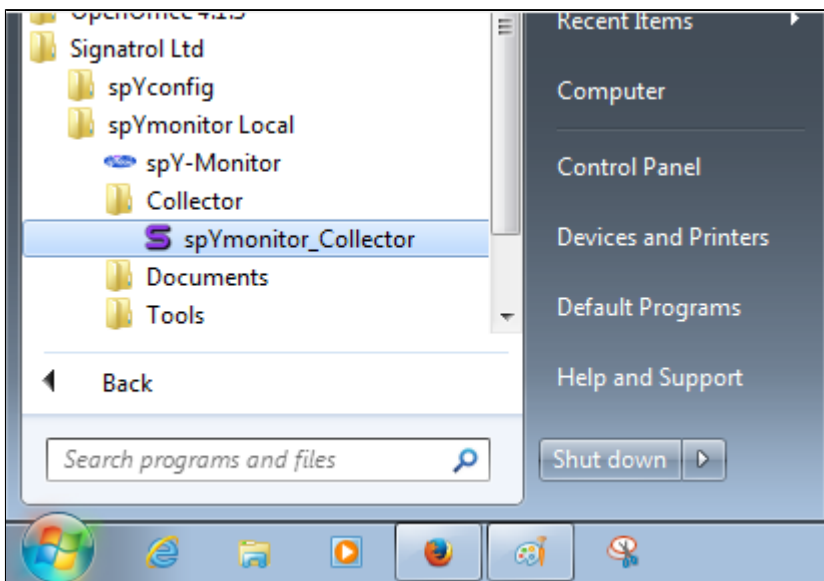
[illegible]
Signatrol Ltd
spYconfig
spYmonitor Local
spY-Monitor
Collector
spYmonitor_Collector
Documents
Tools
Back
Search programs and files
Recent Items
Computer
Control Panel
Devices and Printers
Default Programs
Help and Support
Shut down